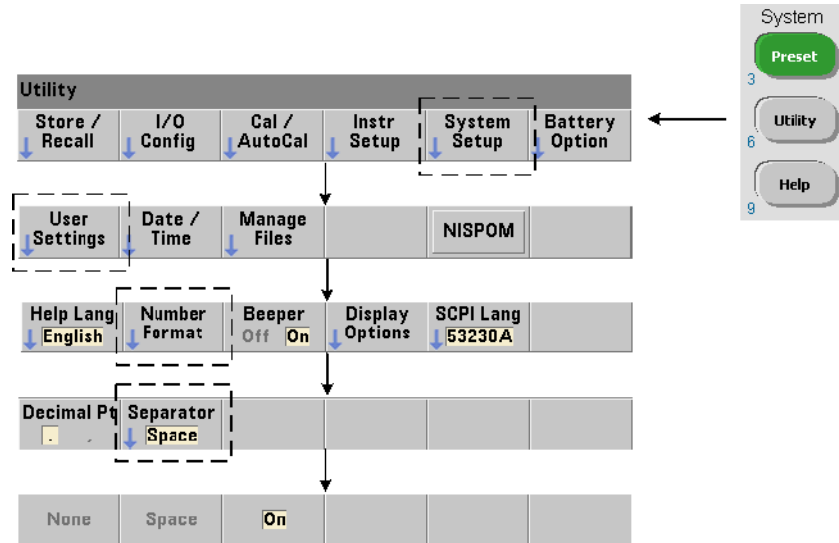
System
Preset
3
Utility
6
Help
9

Utility

| Store / Recall | I/O Config | Cal / AutoCal | Instr Setup | System Setup | Battery Option |
|---|---|---|---|---|---|

| User Settings | Date / Time | Manage Files | | NISPOM | |
|---|---|---|---|---|---|

| Help Lang English | Number Format | Beeper Off On | Display Options | SCPI Lang 53230A | |
|---|---|---|---|---|---|

| Decimal Pt . , | Separator Space | | | | |
|---|---|---|---|---|---|

| None | Space | On | | | |
|---|---|---|---|---|---|